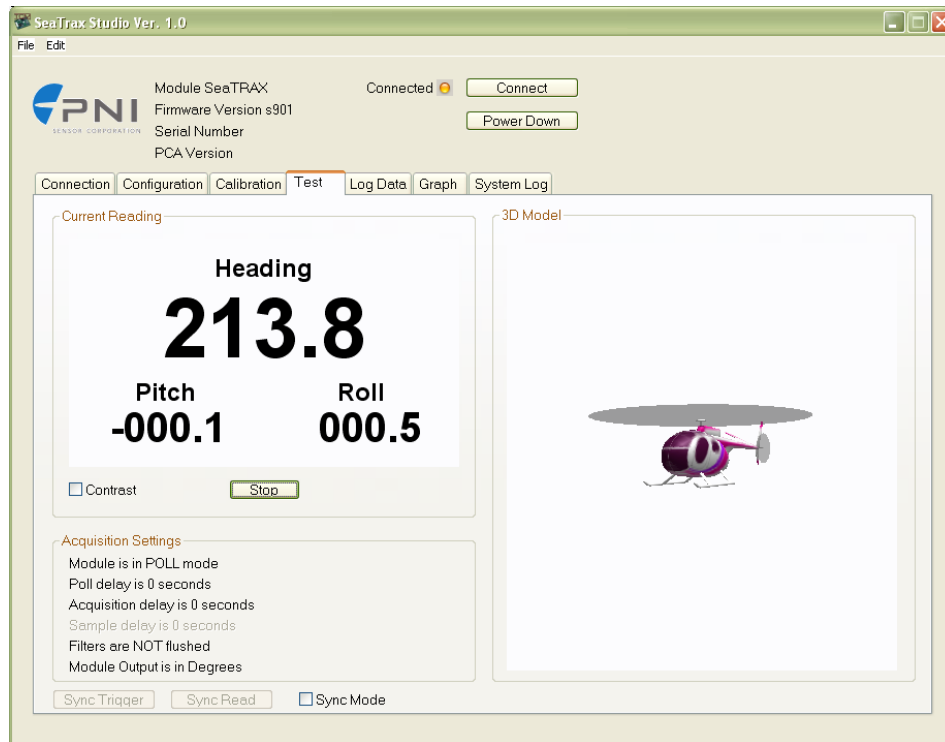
SeaTrax Studio Ver. 1.0

File Edit

PNI SENSOR CORPORATION

Module SeaTRAX
Firmware Version s901
Serial Number
PCA Version

Connected

Connect

Power Down

Connection | Configuration | Calibration | Test | Log Data | Graph | System Log

Current Reading

Heading
213.8

Pitch
-000.1

Roll
000.5

Contrast

Stop

Acquisition Settings
Module is in POLL mode
Poll delay is 0 seconds
Acquisition delay is 0 seconds
Sample delay is 0 seconds
Filters are NOT flushed
Module Output is in Degrees

Sync Trigger

Sync Read

Sync Mode

3D Model